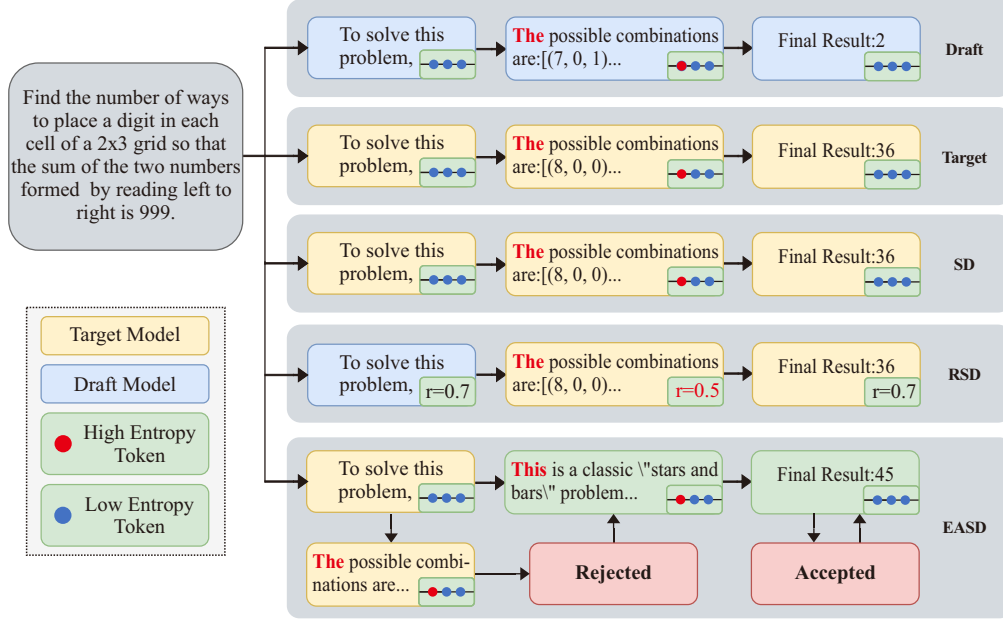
Find the number of ways to place a digit in each cell of a 2x3 grid so that the sum of the two numbers formed by reading left to right is 999.

To solve this problem,

The possible combinations are:[(7, 0, 1)...

Final Result:2

Draft

To solve this problem,

The possible combinations are:[(8, 0, 0)...

Final Result:36

Target

To solve this problem,

The possible combinations are:[(8, 0, 0)...

Final Result:36

SD

To solve this problem,

r=0.7

The possible combinations are:[(8, 0, 0)...

r=0.5

Final Result:36

r=0.7

RSD

To solve this problem,

This is a classic \"stars and bars\" problem...

Final Result:45

EASD

The possible combinations are...

Rejected

Accepted

Target Model

Draft Model

High Entropy Token

Low Entropy Token